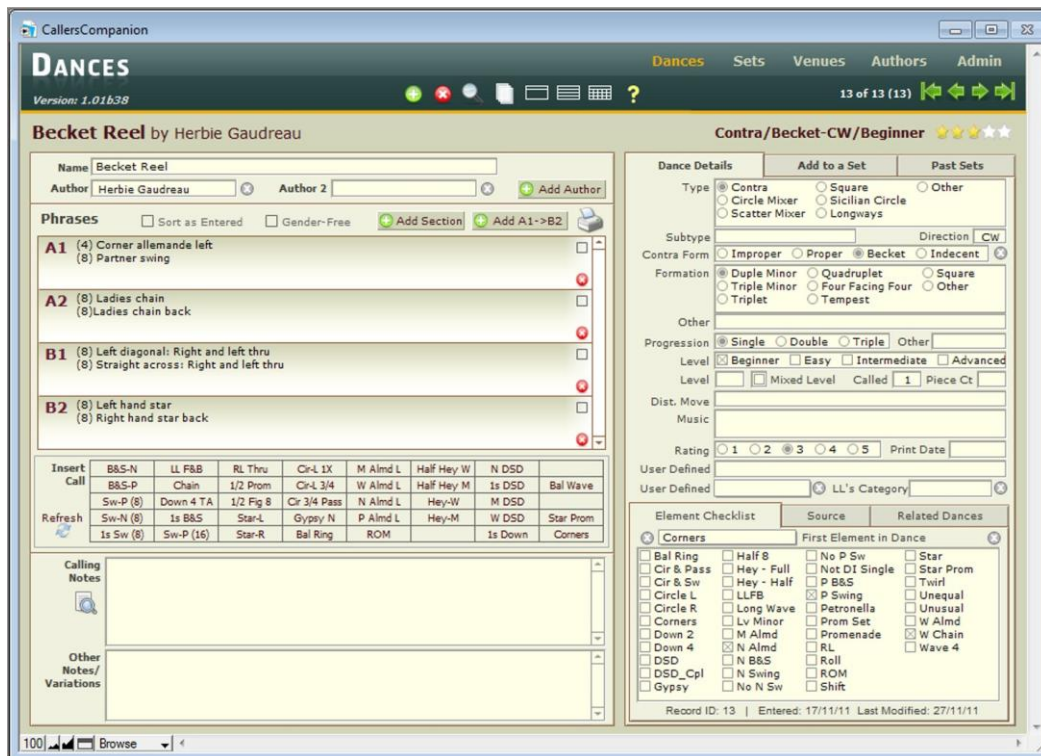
CallersCompanion

DANCES
Version: 1.01b38

Dances Sets Venues Authors Admin

?

13 of 13 (13)

Becket Reel by Herbie Gaudreau

Contra/Becket-CW/Beginner

Name Becket Reel
Author Herbie Gaudreau Author 2 Add Author

Phrases Sort as Entered Gender-Free Add Section Add A1->B2

A1 (4) Corner allemande left
(8) Partner swing

A2 (8) Ladies chain
(8)Ladies chain back

B1 (8) Left diagonal: Right and left thru
(8) Straight across: Right and left thru

B2 (8) Left hand star
(8) Right hand star back

Insert Call

| B&S-N | LL F&B | RL Thru | Cir-L 1X | M Almd L | Half Hey W | N DSD | |
|---|---|---|---|---|---|---|---|
| B&S-P | Chain | 1/2 Prom | Cir-L 3/4 | W Almd L | Half Hey M | 1s DSD | Bal Wave |
| Sw-P (8) | Down 4 TA | 1/2 Fig 8 | Cir 3/4 Pass | N Almd L | Hey-W | M DSD | |
| Sw-N (8) | 1s B&S | Star-L | Gypsy N | P Almd L | Hey-M | W DSD | Star Prom |
| 1s Sw (8) | Sw-P (16) | Star-R | Bal Ring | ROM | | 1s Down | Corners |

Refresh

Calling Notes

Other Notes/ Variations

Dance Details Add to a Set Past Sets

Type Contra Square Other Circle Mixer Sicilian Circle Scatter Mixer Longways

Subtype Direction CW
Contra Form Improper Proper Becket Indecent
Formation Duple Minor Quadruplet Square Triple Minor Four Facing Four Other Triplet Tempest
Other
Progression Single Double Triple Other
Level Beginner Easy Intermediate Advanced
Level Mixed Level Called 1 Piece Ct
Dist. Move
Music
Rating 1 2 3 4 5 Print Date
User Defined
User Defined LL's Category

Element Checklist Source Related Dances

Corners First Element in Dance

Bal Ring
Cir & Pass
Cir & Sw
Circle L
Circle R
Corners
Down 2
Down 4
DSD
DSD_Cpl
Gypsy
Half 8
Hey - Full
Hey - Half
LLFB
Long Wave
Lv Minor
M Almd
N Almd
N B&S
N Swing
No N Sw
No P Sw
Not DI Single
P B&S
P Swing
Petronella
Prom Set
Promenade
RL
Roll
ROM
Shift
Star
Star Prom
Twirl
Unequal
Unusual
W Almd
W Chain
Wave 4

Record ID: 13 | Entered: 17/11/11 Last Modified: 27/11/11

100 Browse